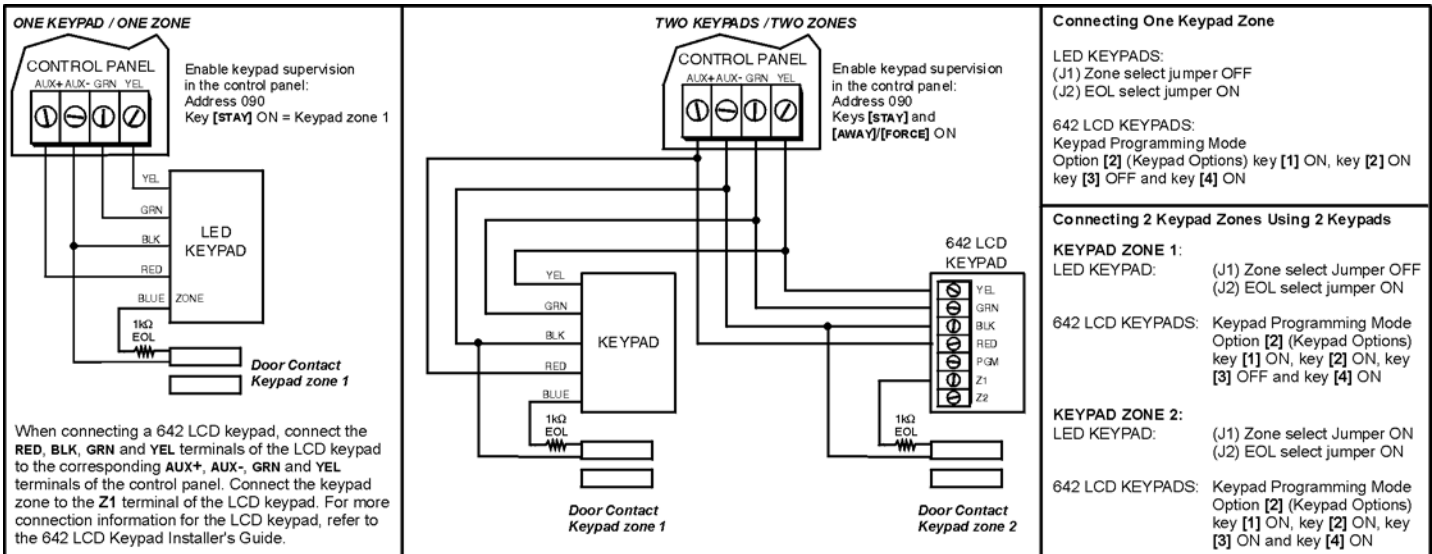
ONE KEYPAD / ONE ZONE

CONTROL PANEL
AUX+ AUX- GRN YEL

Enable keypad supervision in the control panel:
Address 090
Key [STAY] ON = Keypad zone 1

YEL
GRN
BLK
RED
BLUE
ZONE
LED KEYPAD

1kΩ EOL

Door Contact
Keypad zone 1

When connecting a 642 LCD keypad, connect the RED, BLK, GRN and YEL terminals of the LCD keypad to the corresponding AUX+, AUX-, GRN and YEL terminals of the control panel. Connect the keypad zone to the Z1 terminal of the LCD keypad. For more connection information for the LCD keypad, refer to the 642 LCD Keypad Installer's Guide.

TWO KEYPADS / TWO ZONES

CONTROL PANEL
AUX+ AUX- GRN YEL

Enable keypad supervision in the control panel:
Address 090
Keys [STAY] and [AWAY]/[FORCE] ON

YEL
GRN
BLK
RED
BLUE
KEYPAD

1kΩ EOL

Door Contact
Keypad zone 1

642 LCD KEYPAD
YEL
GRN
BLK
RED
PGM
Z1
Z2

1kΩ EOL

Door Contact
Keypad zone 2

Connecting One Keypad Zone

LED KEYPADS:
(J1) Zone select jumper OFF
(J2) EOL select jumper ON

642 LCD KEYPADS:
Keypad Programming Mode
Option [2] (Keypad Options) key [1] ON, key [2] ON key [3] OFF and key [4] ON

Connecting 2 Keypad Zones Using 2 Keypads

KEYPAD ZONE 1:
LED KEYPAD: (J1) Zone select Jumper OFF
(J2) EOL select jumper ON

642 LCD KEYPADS: Keypad Programming Mode Option [2] (Keypad Options) key [1] ON, key [2] ON, key [3] OFF and key [4] ON

KEYPAD ZONE 2:
LED KEYPAD: (J1) Zone select Jumper ON
(J2) EOL select jumper ON

642 LCD KEYPADS: Keypad Programming Mode Option [2] (Keypad Options) key [1] ON, key [2] ON, key [3] ON and key [4] ON